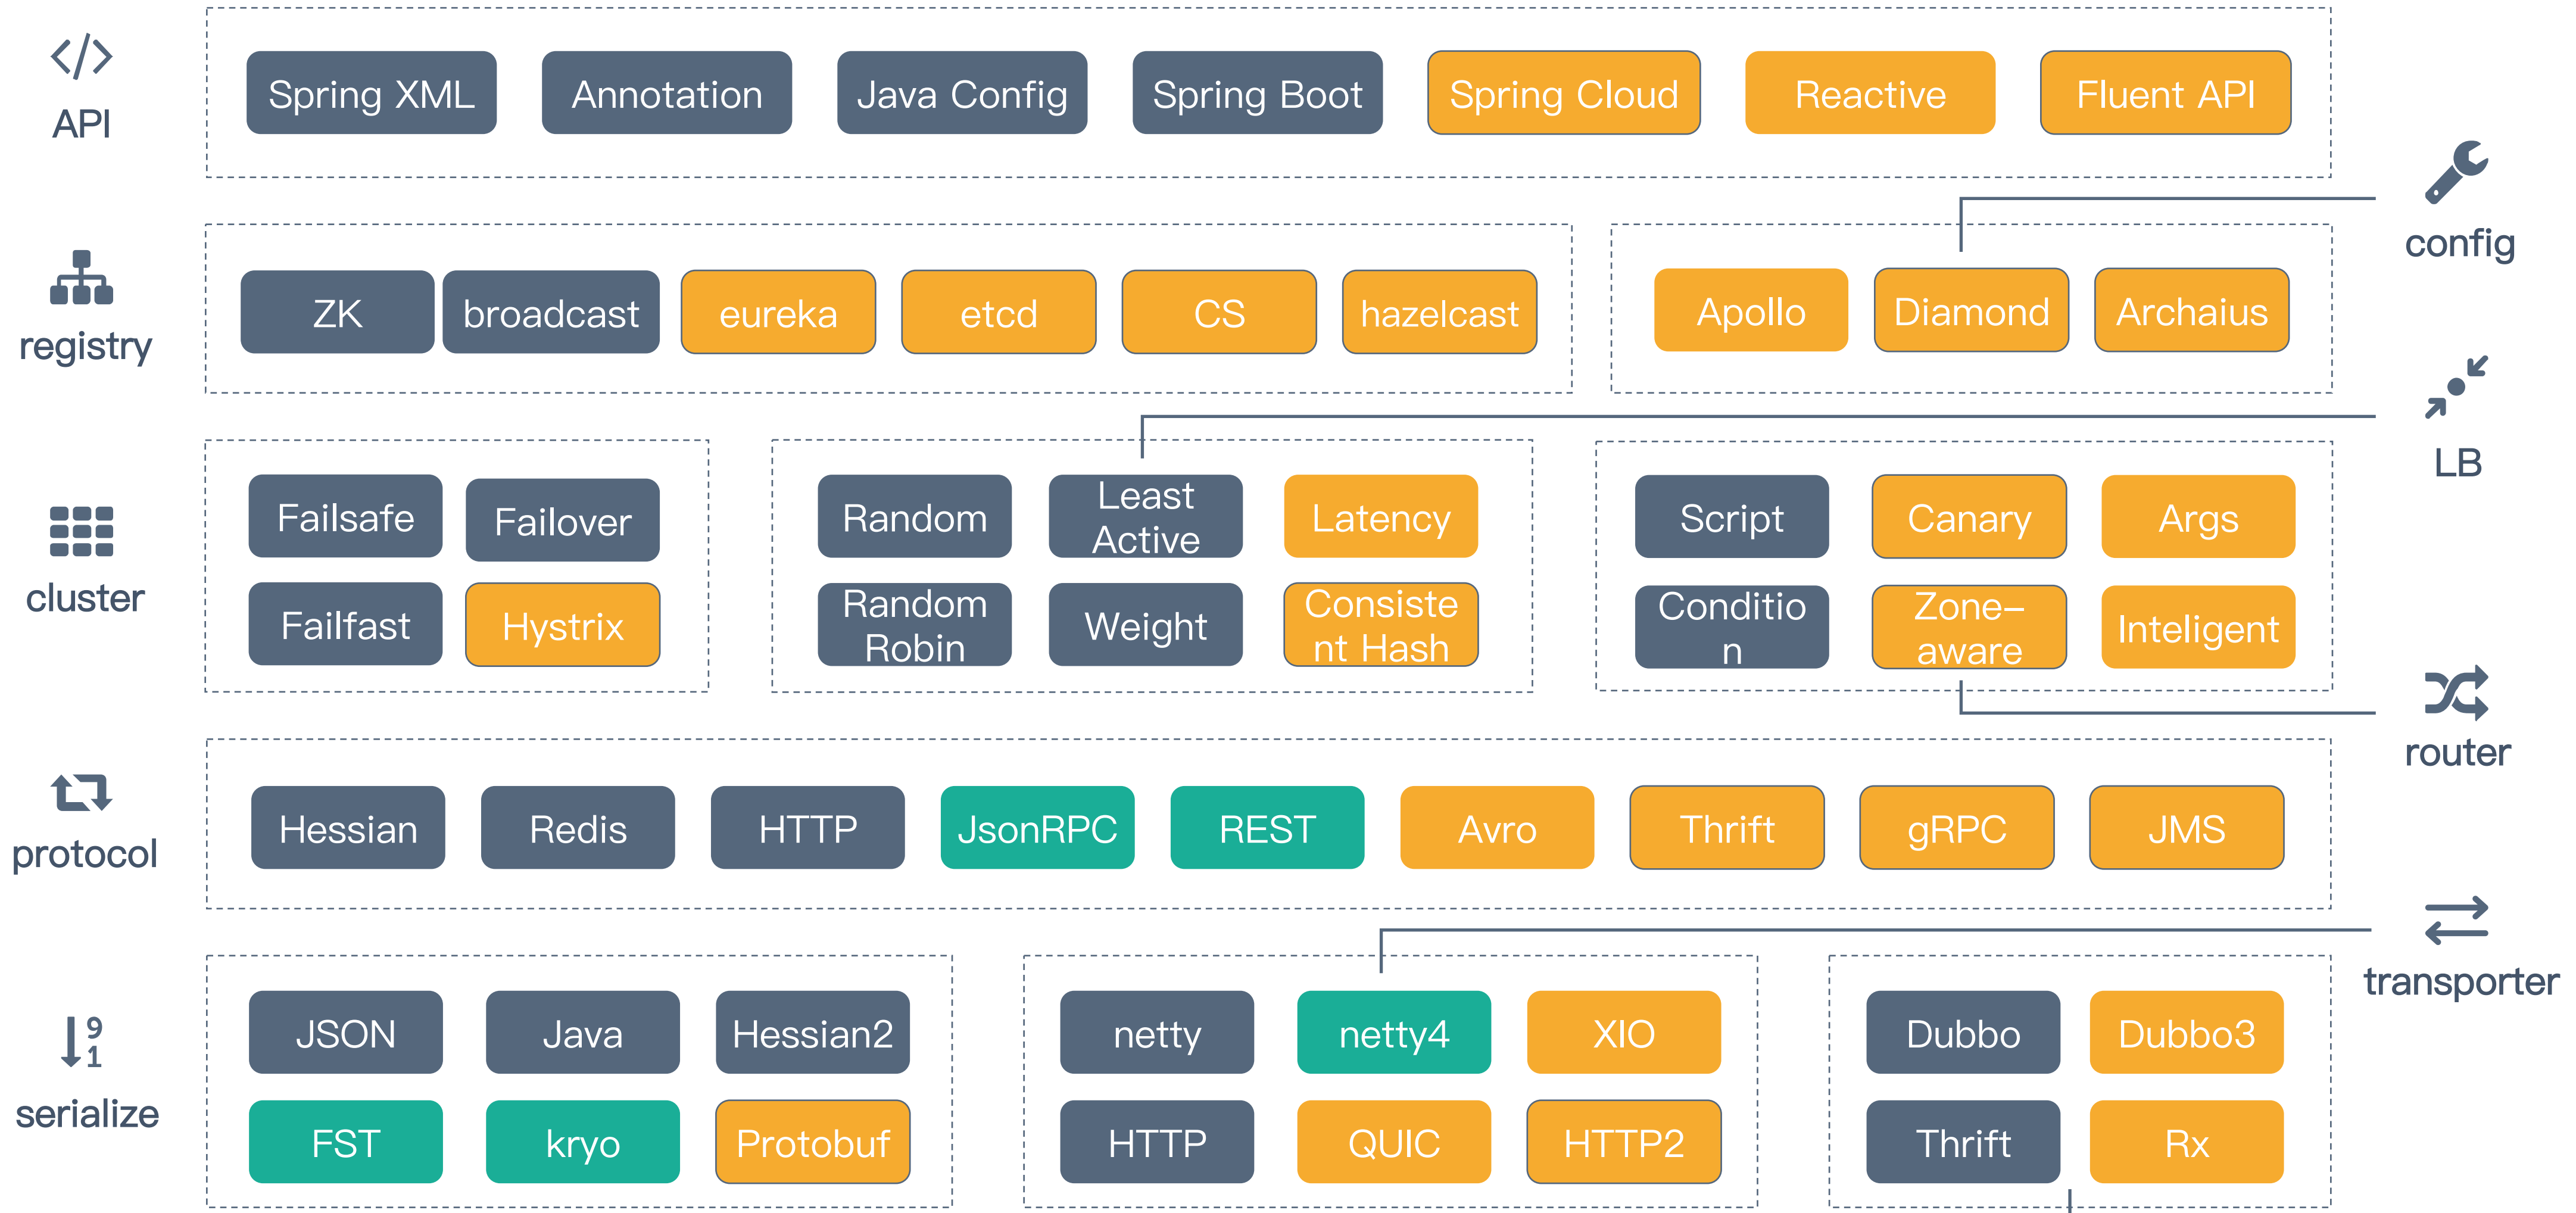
API

Spring XML Annotation Java Config Spring Boot Spring Cloud Reactive Fluent API

config

registry

ZK broadcast eureka etcd CS hazelcast

Apollo Diamond Archaius

LB

cluster

Failsafe Failover
Failfast Hystrix

Random Least Active Latency
Random Robin Weight Consistent Hash

Script Canary Args
Condition Zone-aware Inteligent

router

protocol

Hessian Redis HTTP JsonRPC REST Avro Thrift gRPC JMS

transporter

serialize

JSON Java Hessian2
FST kryo Protobuf

netty netty4 XIO
HTTP QUIC HTTP2

Dubbo Dubbo3
Thrift Rx